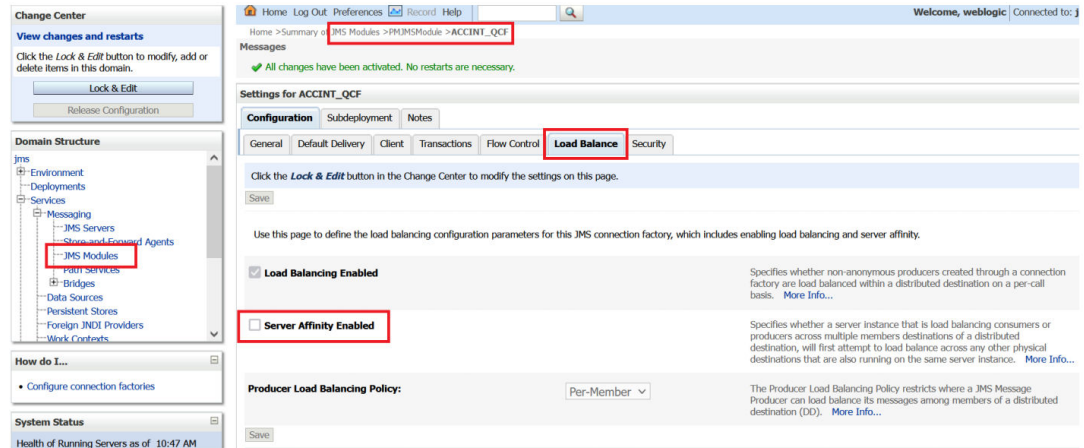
Change Center

View changes and restarts

Click the Lock & Edit button to modify, add or delete items in this domain.

Lock & Edit

Release Configuration

Domain Structure

jms
Environment
Deployments
Services
Messaging
JMS Servers
Store-and-Forward Agents
JMS Modules
Path Services
Bridges
Data Sources
Persistent Stores
Foreign JNDI Providers
Work Contexts

How do I...

• Configure connection factories

System Status

Health of Running Servers as of 10:47 AM

Home Log Out Preferences Record Help

Welcome, weblogic Connected to: j

Home >Summary of JMS Modules >PMJMSModule >ACCINT_QCF

Messages

All changes have been activated. No restarts are necessary.

Settings for ACCINT_QCF

Configuration | Subdeployment | Notes

General | Default Delivery | Client | Transactions | Flow Control | Load Balance | Security

Click the Lock & Edit button in the Change Center to modify the settings on this page.

Save

Use this page to define the load balancing configuration parameters for this JMS connection factory, which includes enabling load balancing and server affinity.

Load Balancing Enabled

Specifies whether non-anonymous producers created through a connection factory are load balanced within a distributed destination on a per-call basis. More Info...

Server Affinity Enabled

Specifies whether a server instance that is load balancing consumers or producers across multiple members destinations of a distributed destination, will first attempt to load balance across any other physical destinations that are also running on the same server instance. More Info...

Producer Load Balancing Policy:

Per-Member

The Producer Load Balancing Policy restricts where a JMS Message Producer can load balance its messages among members of a distributed destination (DD). More Info...

Save